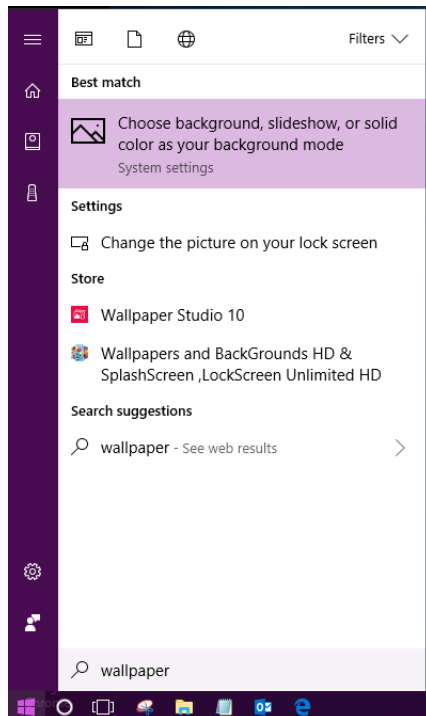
Filters

Best match

Choose background, slideshow, or solid color as your background mode
System settings

Settings

Change the picture on your lock screen

Store

Wallpaper Studio 10

Wallpapers and BackGrounds HD & SplashScreen ,LockScreen Unlimited HD

Search suggestions

wallpaper - See web results

wallpaper